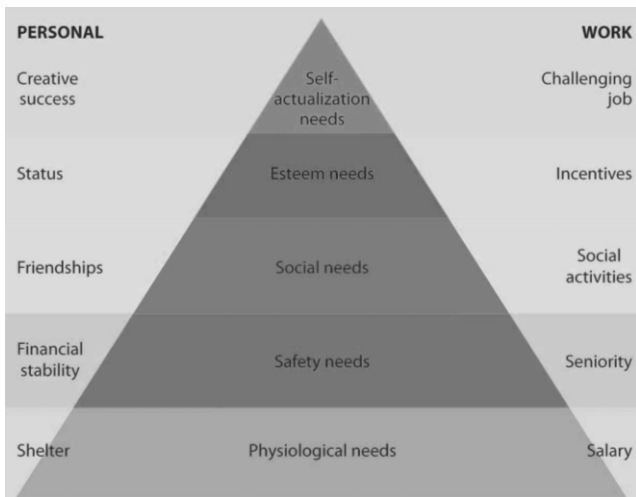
PERSONAL

WORK

Creative success

Self-actualization needs

Challenging job

Status

Esteem needs

Incentives

Friendships

Social needs

Social activities

Financial stability

Safety needs

Seniority

Shelter

Physiological needs

Salary